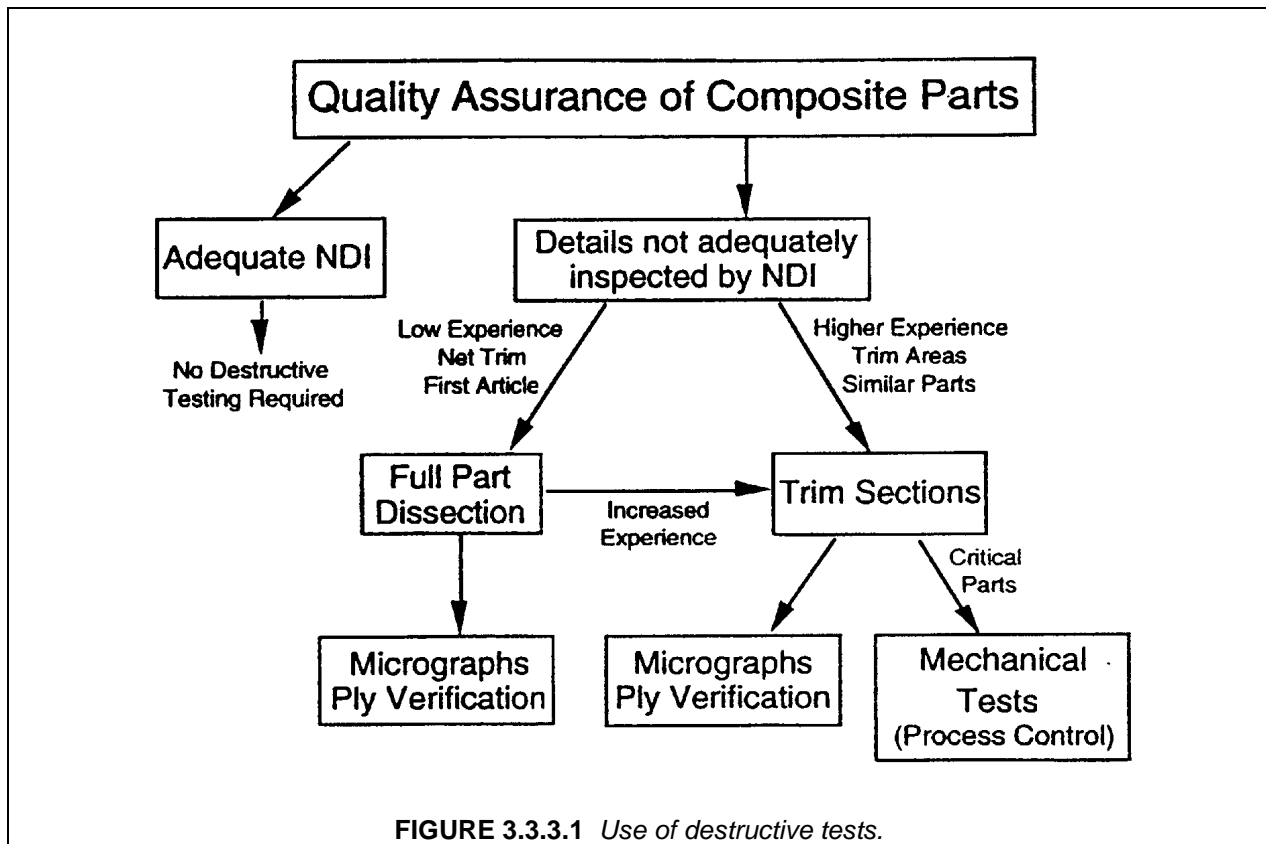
Quality Assurance of Composite Parts

Adequate NDI

No Destructive Testing Required

Details not adequately inspected by NDI

Low Experience
Net Trim
First Article

Higher Experience
Trim Areas
Similar Parts

Full Part Dissection

Increased Experience

Trim Sections

Critical Parts

Micrographs
Ply Verification

Micrographs
Ply Verification

Mechanical Tests
(Process Control)

**FIGURE 3.3.3.1** *Use of destructive tests.*